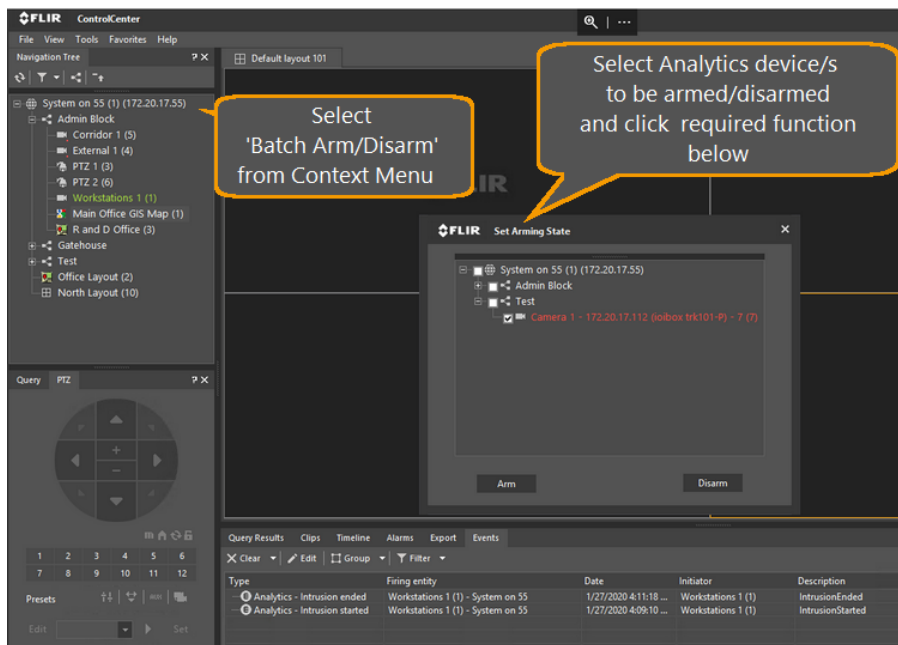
FLIR ControlCenter

File View Tools Favorites Help

Navigation Tree ? ✕

System on 55 (1) (172.20.17.55)
Admin Block
Corridor 1 (5)
External 1 (4)
PTZ 1 (3)
PTZ 2 (6)
Workstations 1 (1)
Main Office GIS Map (1)
R and D Office (3)
Gatehouse
Test
Office Layout (2)
North Layout (10)

Default layout 101

Select 'Batch Arm/Disarm' from Context Menu

Select Analytics device/s to be armed/disarmed and click required function below

FLIR Set Arming State ✕

System on 55 (1) (172.20.17.55)
Admin Block
Test
Camera 1 - 172.20.17.112 (ioibox trk101-P) - 7 (7)

Arm

Disarm

Query PTZ ? ✕

1 2 3 4 5 6
7 8 9 10 11 12

Presets

Edit Set

Query Results Clips Timeline Alarms Export Events

Clear Edit Group Filter

| Type | Firing entity | Date | Initiator | Description |
|---|---|---|---|---|
| Analytics - Intrusion ended | Workstations 1 (1) - System on 55 | 1/27/2020 4:11:18 ... | Workstations 1 (1) | IntrusionEnded |
| Analytics - Intrusion started | Workstations 1 (1) - System on 55 | 1/27/2020 4:09:10 ... | Workstations 1 (1) | IntrusionStarted |